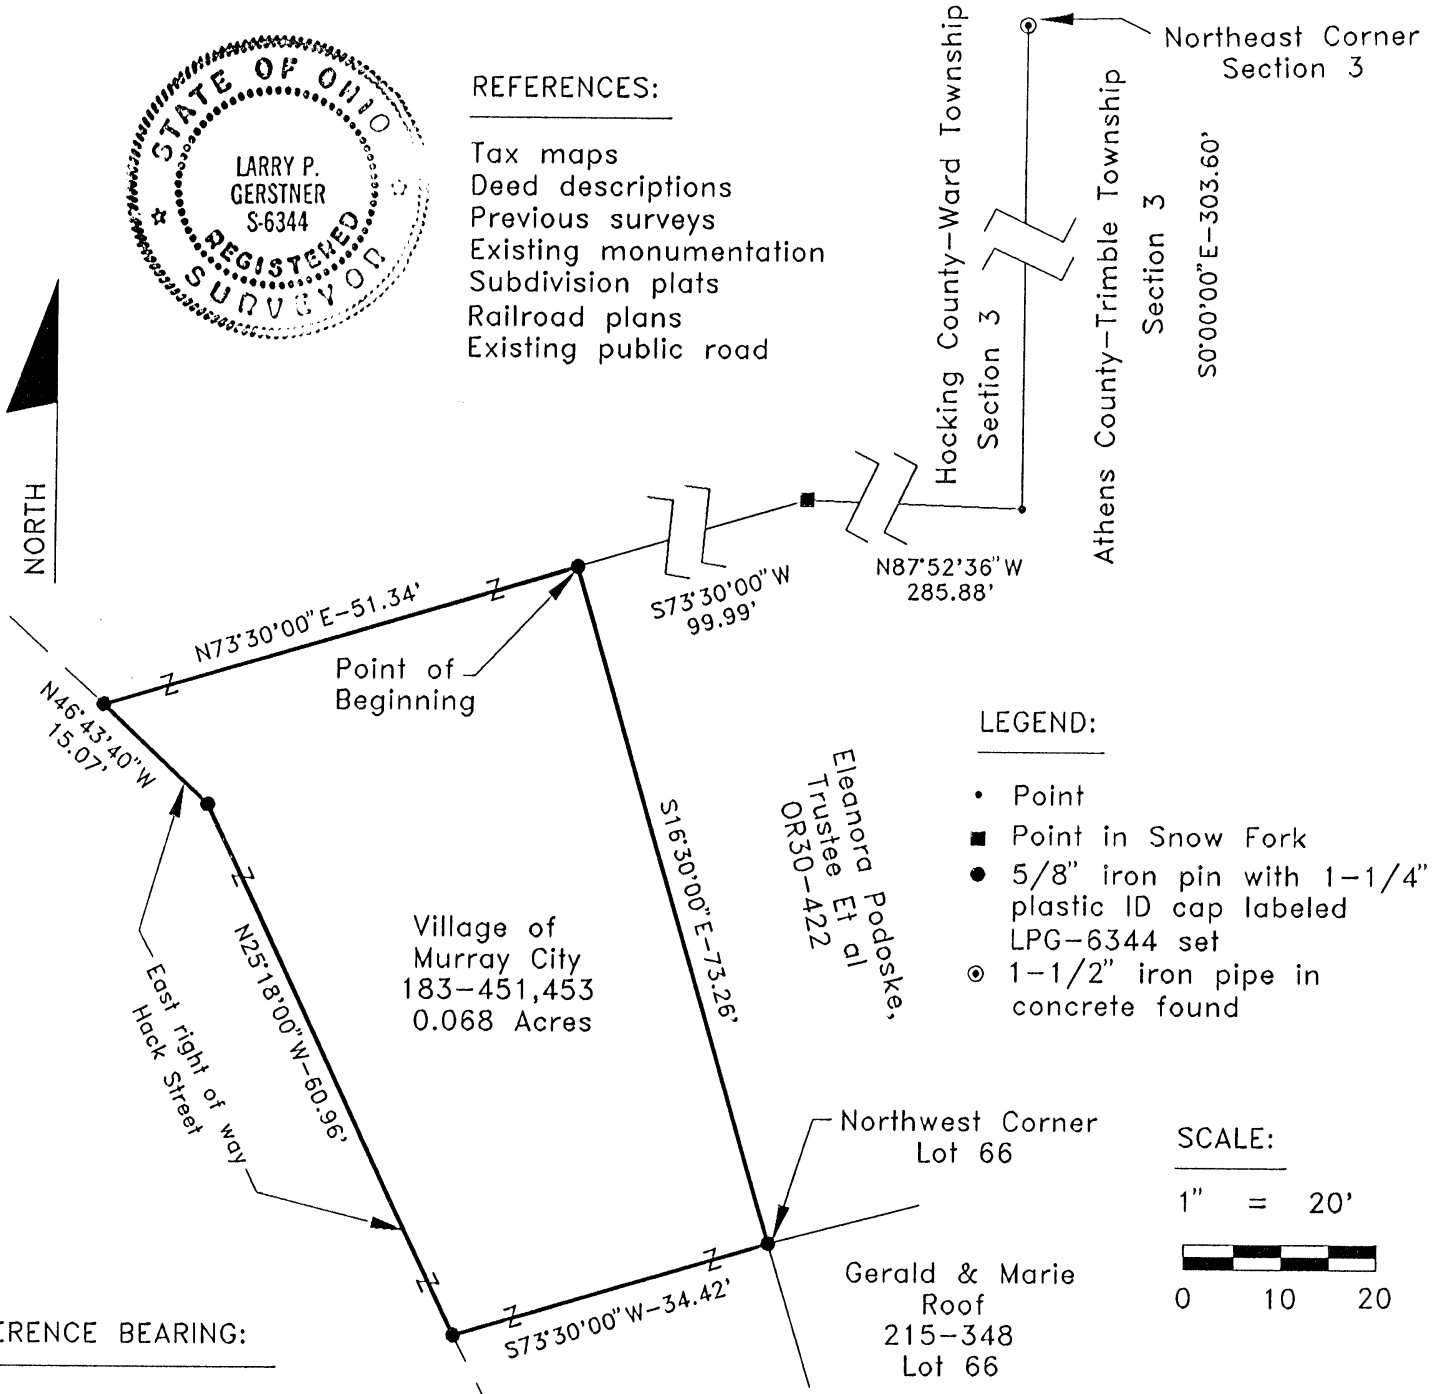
STATE OF OHIO
LARRY P. GERSTNER S-6344
REGISTERED SURVEYOR

REFERENCES:

Tax maps
Deed descriptions
Previous surveys
Existing monumentation
Subdivision plats
Railroad plans
Existing public road

Northeast Corner Section 3

Hocking County–Ward Township Section 3

Athens County–Trimble Township Section 3

S0°00'00"E–303.60'

NORTH

N87°52'36"W 285.88'

S73°30'00"W 99.99'

N73°30'00"E–51.34'

Point of Beginning

N46°43'40"W 15.07'

LEGEND:

• Point
■ Point in Snow Fork
● 5/8" iron pin with 1–1/4" plastic ID cap labeled LPG–6344 set
⊙ 1–1/2" iron pipe in concrete found

Eleanora Podoske, Trustee Et al OR30–422

S16°30'00"E–73.26'

Village of Murray City 183–451,453 0.068 Acres

N25°18'00"W–60.96'

East right of way Hack Street

Northwest Corner Lot 66

SCALE:

1" = 20'

0 10 20

Gerald & Marie Roof 215–348 Lot 66

S73°30'00"W–34.42'

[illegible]ERENCE BEARING: